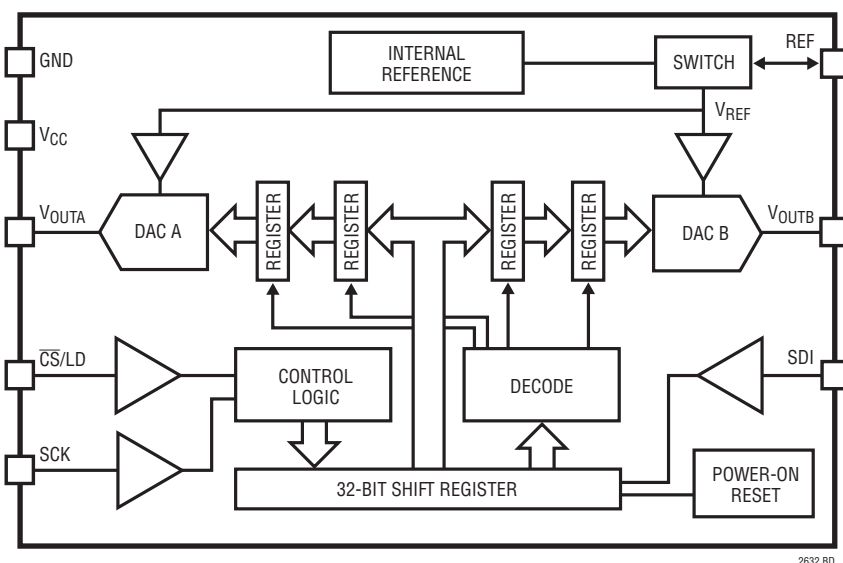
GND

$V_{CC}$

$V_{OUTA}$

$\overline{CS}$/LD

SCK

INTERNAL REFERENCE

SWITCH

REF

$V_{REF}$

DAC A

REGISTER

REGISTER

REGISTER

REGISTER

DAC B

$V_{OUTB}$

CONTROL LOGIC

DECODE

SDI

32-BIT SHIFT REGISTER

POWER-ON RESET

2632 BD